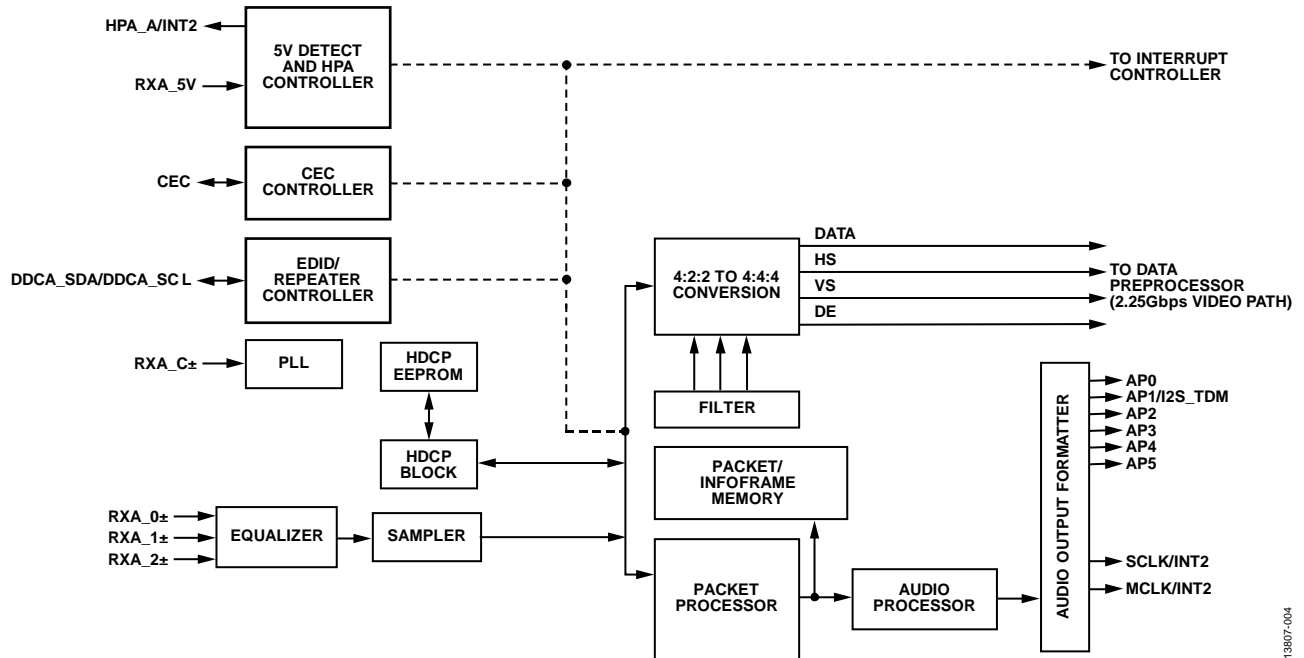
HPA_A/INT2

RXA_5V

5V DETECT AND HPA CONTROLLER

TO INTERRUPT CONTROLLER

CEC

CEC CONTROLLER

DDCA_SDA/DDCA_SC L

EDID/ REPEATER CONTROLLER

4:2:2 TO 4:4:4 CONVERSION

DATA

HS

VS

DE

TO DATA PREPROCESSOR (2.25Gbps VIDEO PATH)

RXA_C±

PLL

HDCP EEPROM

FILTER

HDCP BLOCK

PACKET/ INFOFRAME MEMORY

AUDIO OUTPUT FORMATTER

AP0

AP1/I2S_TDM

AP2

AP3

AP4

AP5

RXA_0±

RXA_1±

RXA_2±

EQUALIZER

SAMPLER

PACKET PROCESSOR

AUDIO PROCESSOR

SCLK/INT2

MCLK/INT2

13807-004